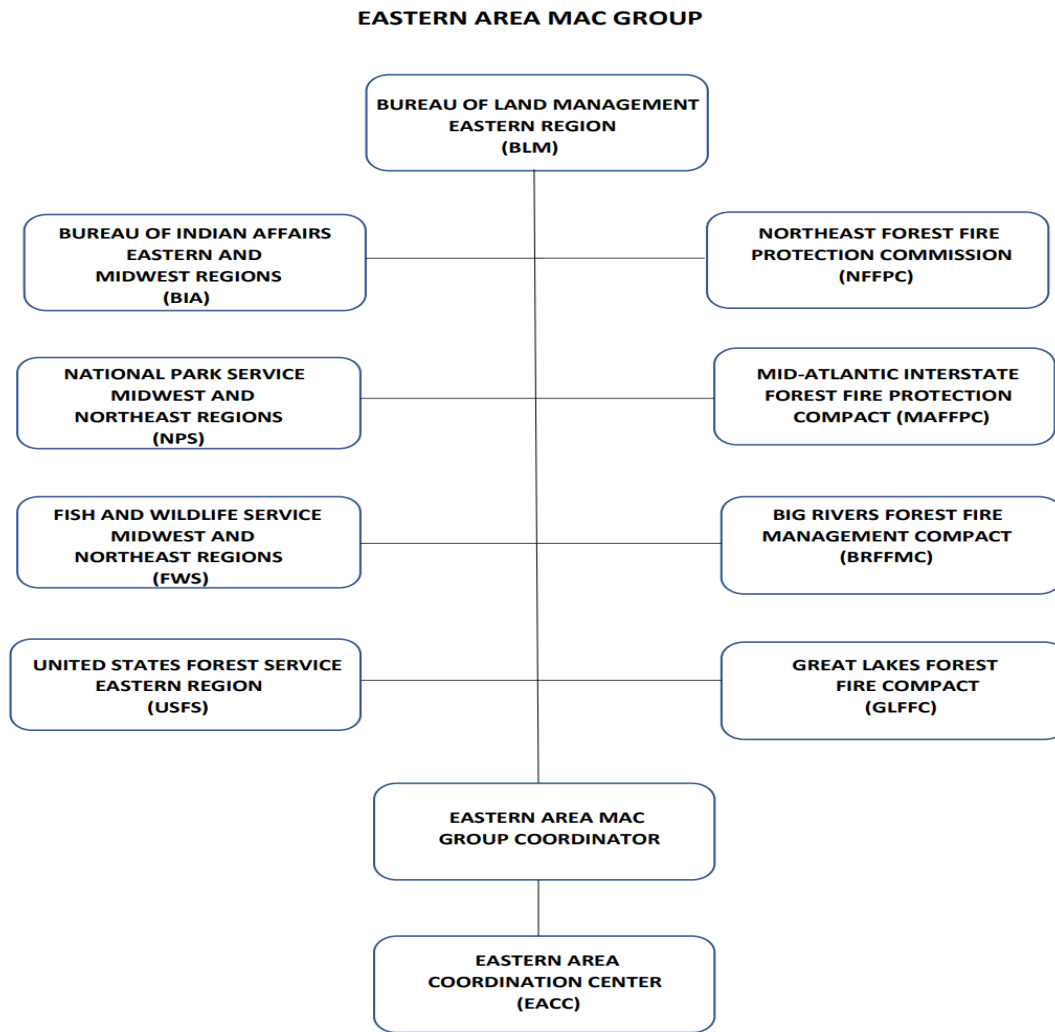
EASTERN AREA MAC GROUP

BUREAU OF LAND MANAGEMENT EASTERN REGION (BLM)

BUREAU OF INDIAN AFFAIRS EASTERN AND MIDWEST REGIONS (BIA)

NORTHEAST FOREST FIRE PROTECTION COMMISSION (NFFPC)

NATIONAL PARK SERVICE MIDWEST AND NORTHEAST REGIONS (NPS)

MID-ATLANTIC INTERSTATE FOREST FIRE PROTECTION COMPACT (MAFFPC)

FISH AND WILDLIFE SERVICE MIDWEST AND NORTHEAST REGIONS (FWS)

BIG RIVERS FOREST FIRE MANAGEMENT COMPACT (BRFFMC)

UNITED STATES FOREST SERVICE EASTERN REGION (USFS)

GREAT LAKES FOREST FIRE COMPACT (GLFFC)

EASTERN AREA MAC GROUP COORDINATOR

EASTERN AREA COORDINATION CENTER (EACC)